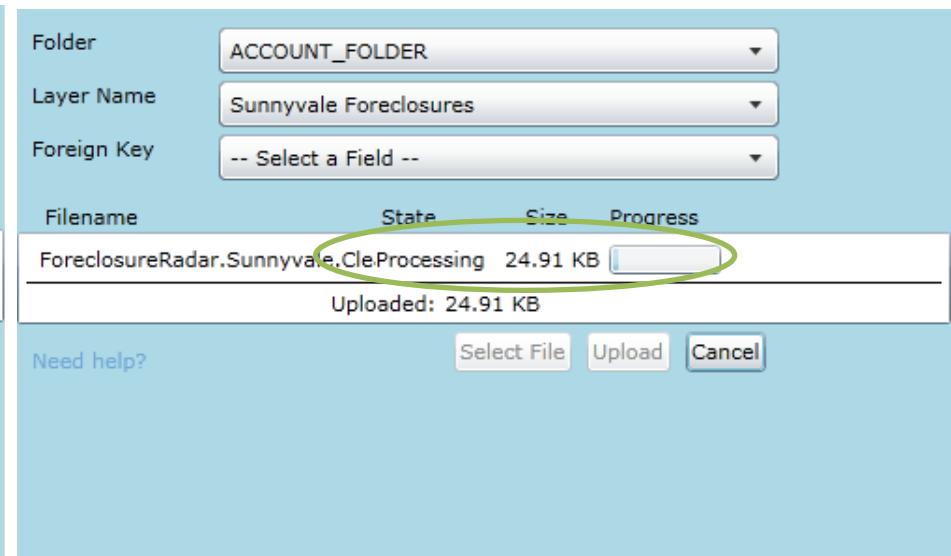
Folder ACCOUNT_FOLDER

Layer Name Sunnyvale Foreclosures

Foreign Key -- Select a Field --

| Filename | State | Size | Progress |
|---|---|---|---|
| ForeclosureRadar.Sunnyvale.Cle | Processing | 24.91 KB | |

Uploaded: 24.91 KB

Need help?

Select File Upload Cancel